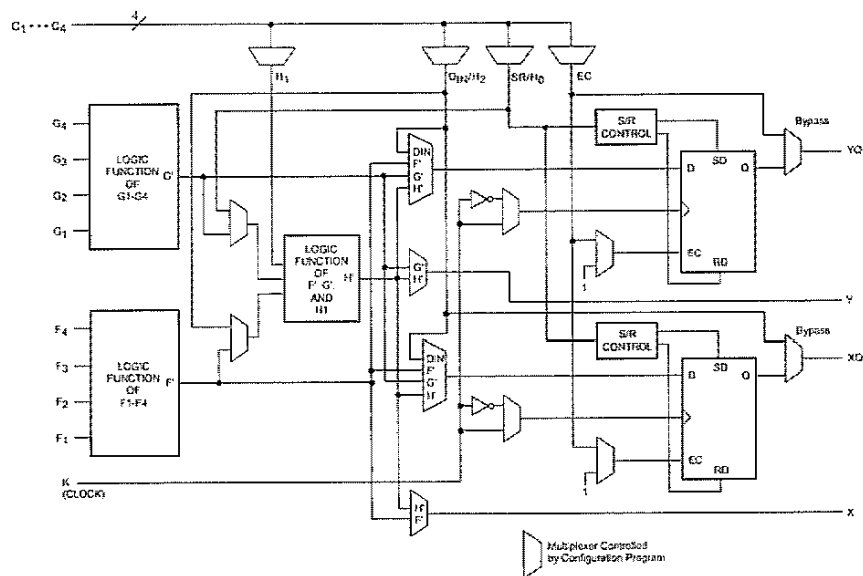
$C_1 \cdots C_4$
4
$H_1$
$D_{IN}/H_2$
$SR/H_0$
EC
$G_4$
$G_3$
$G_2$
$G_1$
LOGIC FUNCTION OF G1-G4
G'
LOGIC FUNCTION OF F' G' AND H1
H'
DIN
F'
G'
H'
G'
H'
S/R CONTROL
SD
D
Q
EC
RD
1
Bypass
YQ
Y
$F_4$
$F_3$
$F_2$
$F_1$
LOGIC FUNCTION OF F1-F4
F'
DIN
F'
G'
H'
S/R CONTROL
SD
D
Q
EC
RD
1
Bypass
XQ
K (CLOCK)
H'
F'
X
Multiplexer Controlled by Configuration Program